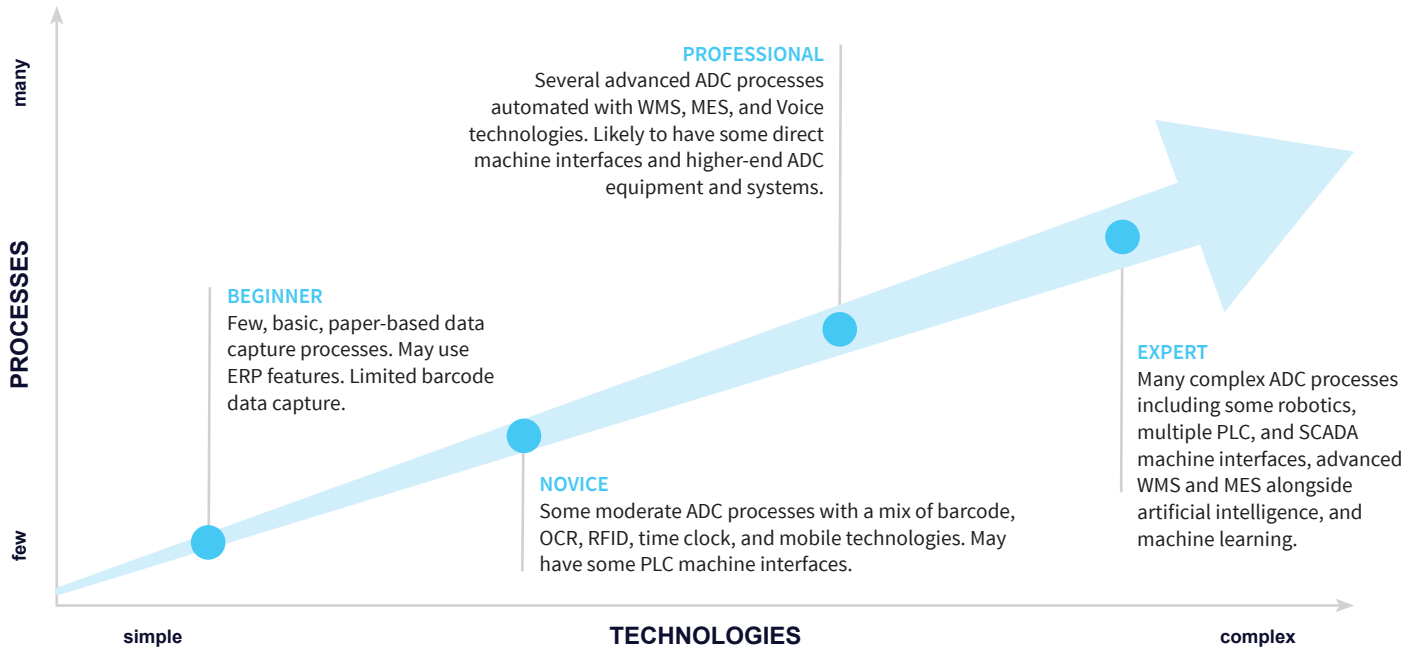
many

PROCESSES

few

PROFESSIONAL
Several advanced ADC processes automated with WMS, MES, and Voice technologies. Likely to have some direct machine interfaces and higher-end ADC equipment and systems.

BEGINNER
Few, basic, paper-based data capture processes. May use ERP features. Limited barcode data capture.

EXPERT
Many complex ADC processes including some robotics, multiple PLC, and SCADA machine interfaces, advanced WMS and MES alongside artificial intelligence, and machine learning.

NOVICE
Some moderate ADC processes with a mix of barcode, OCR, RFID, time clock, and mobile technologies. May have some PLC machine interfaces.

simple

TECHNOLOGIES

complex